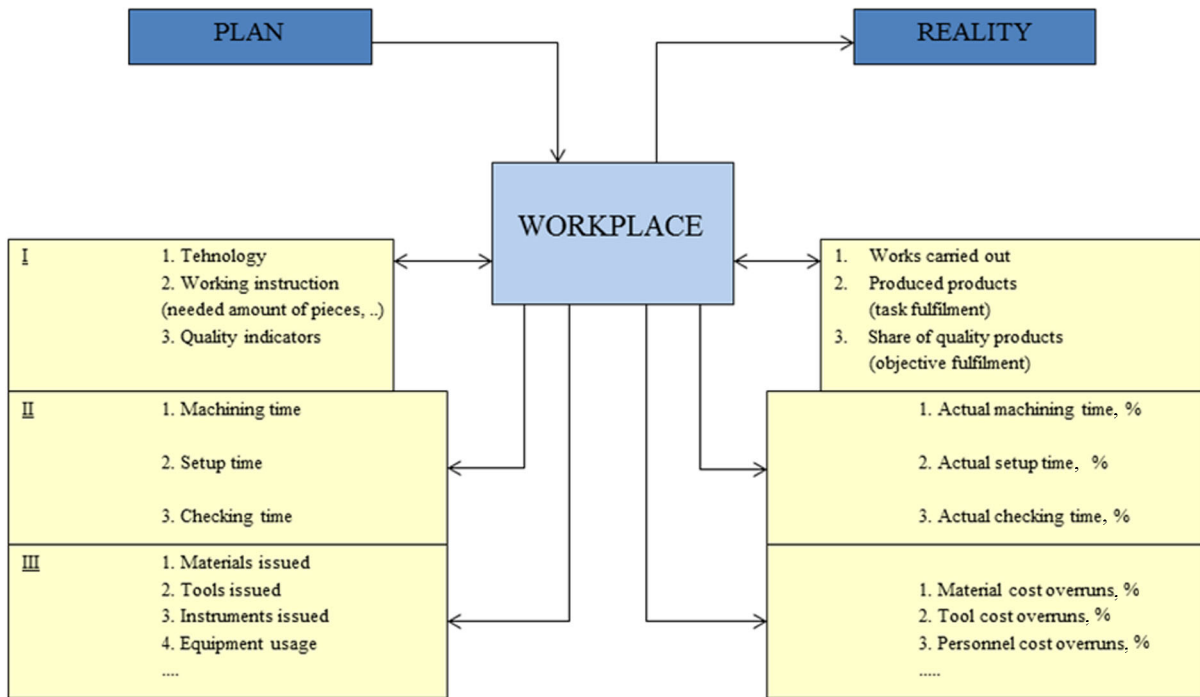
PLAN

REALITY

WORKPLACE

I
1. Tehnology
2. Working instruction (needed amount of pieces, ..)
3. Quality indicators

1. Works carried out
2. Produced products (task fulfilment)
3. Share of quality products (objective fulfilment)

II
1. Machining time

2. Setup time

3. Checking time

1. Actual machining time, %

2. Actual setup time, %

3. Actual checking time, %

III
1. Materials issued
2. Tools issued
3. Instruments issued
4. Equipment usage
....

1. Material cost overruns, %
2. Tool cost overruns, %
3. Personnel cost overruns, %
.....